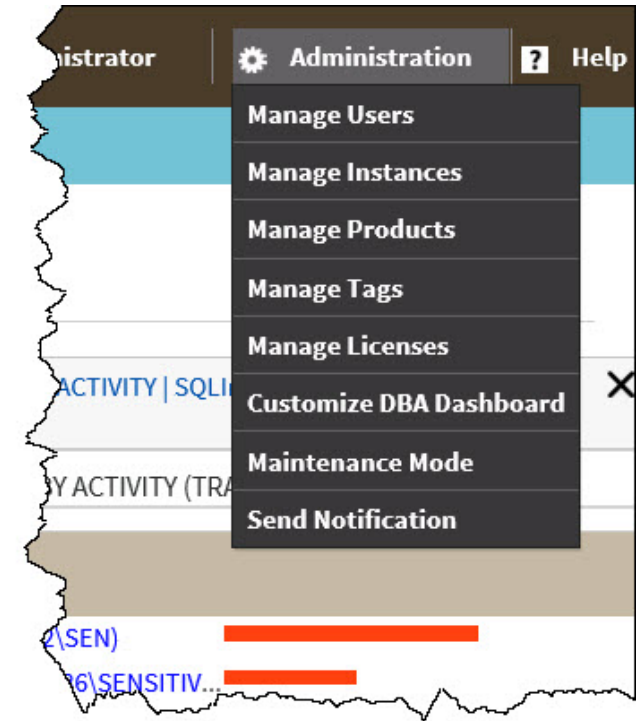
nistrator

Administration

Help

Manage Users

Manage Instances

Manage Products

Manage Tags

Manage Licenses

Customize DBA Dashboard

Maintenance Mode

Send Notification

ACTIVITY | SQLi

Y ACTIVITY (TRA

2\SEN)

6\SENSITIV...